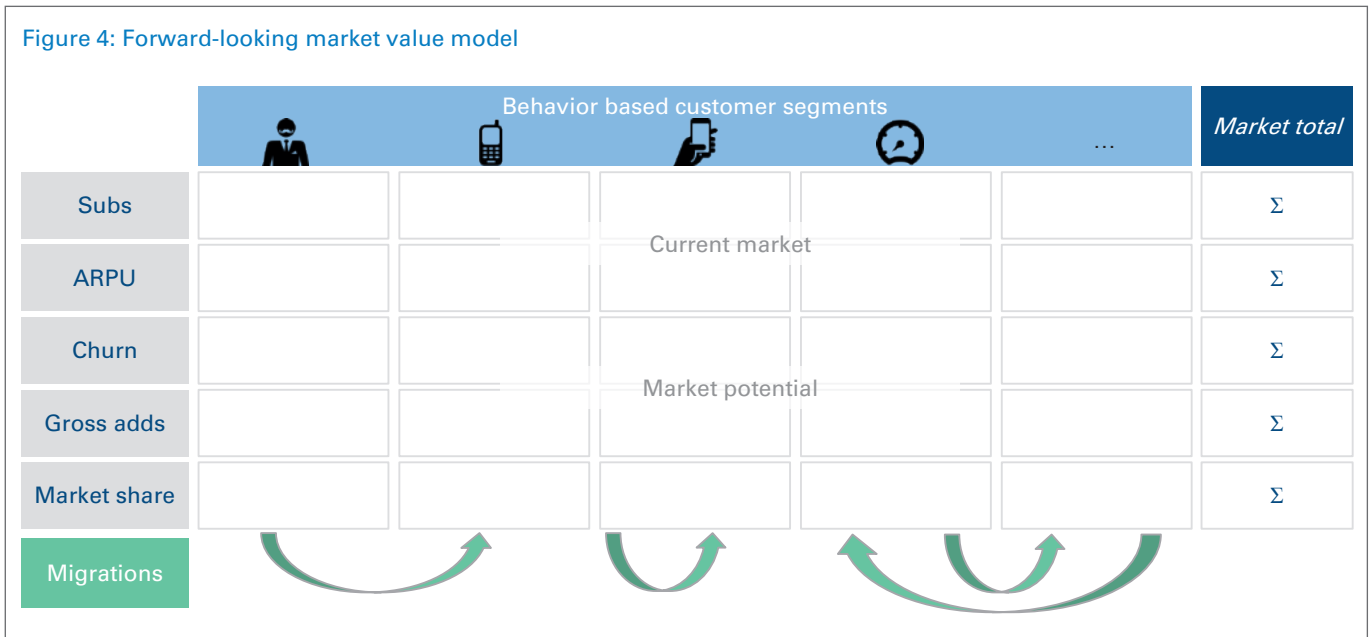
Figure 4: Forward-looking market value model

Behavior based customer segments

…

Market total

Subs

ARPU

Churn

Gross adds

Market share

Migrations

Current market

Market potential

$\Sigma$

$\Sigma$

$\Sigma$

$\Sigma$

$\Sigma$